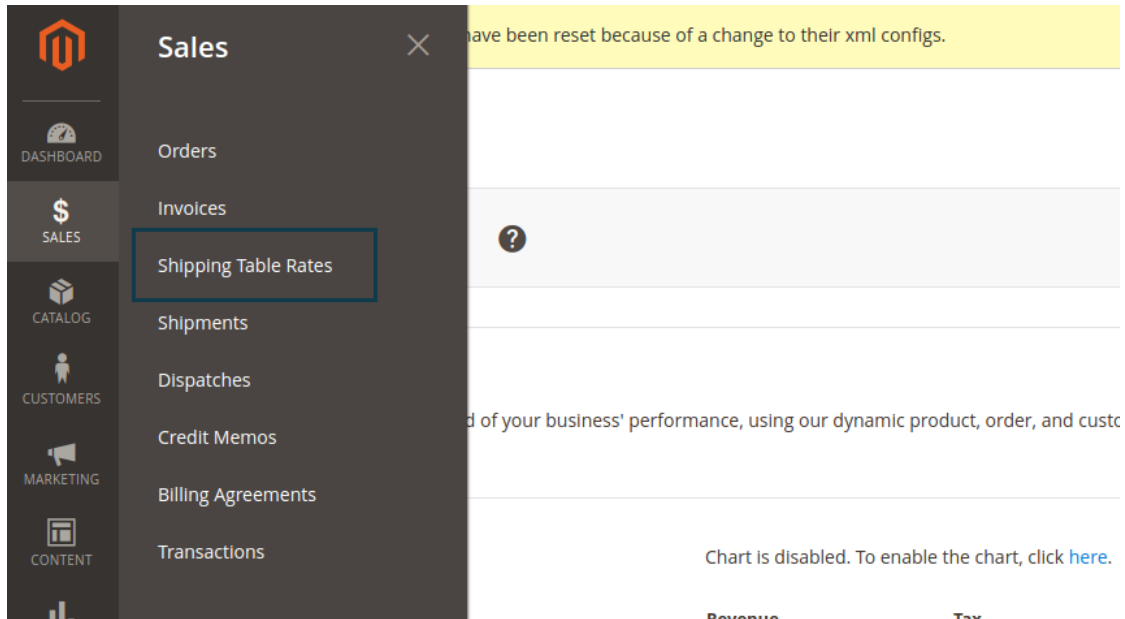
DASHBOARD

$
SALES

CATALOG

CUSTOMERS

MARKETING

CONTENT

Sales

Orders

Invoices

Shipping Table Rates

Shipments

Dispatches

Credit Memos

Billing Agreements

Transactions

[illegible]ave been reset because of a change to their xml configs.

?

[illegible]d of your business' performance, using our dynamic product, order, and custo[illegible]

Chart is disabled. To enable the chart, click here.

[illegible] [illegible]